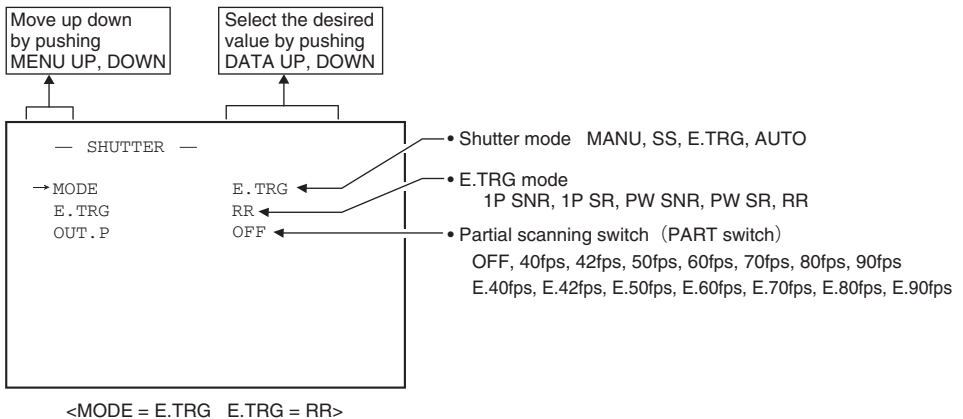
Move up down by pushing MENU UP, DOWN

Select the desired value by pushing DATA UP, DOWN

— SHUTTER —

→ MODE E.TRG
E.TRG RR
OUT.P OFF

• Shutter mode MANU, SS, E.TRG, AUTO

• E.TRG mode
1P SNR, 1P SR, PW SNR, PW SR, RR

• Partial scanning switch (PART switch)
OFF, 40fps, 42fps, 50fps, 60fps, 70fps, 80fps, 90fps
E.40fps, E.42fps, E.50fps, E.60fps, E.70fps, E.80fps, E.90fps

<MODE = E.TRG E.TRG = RR>